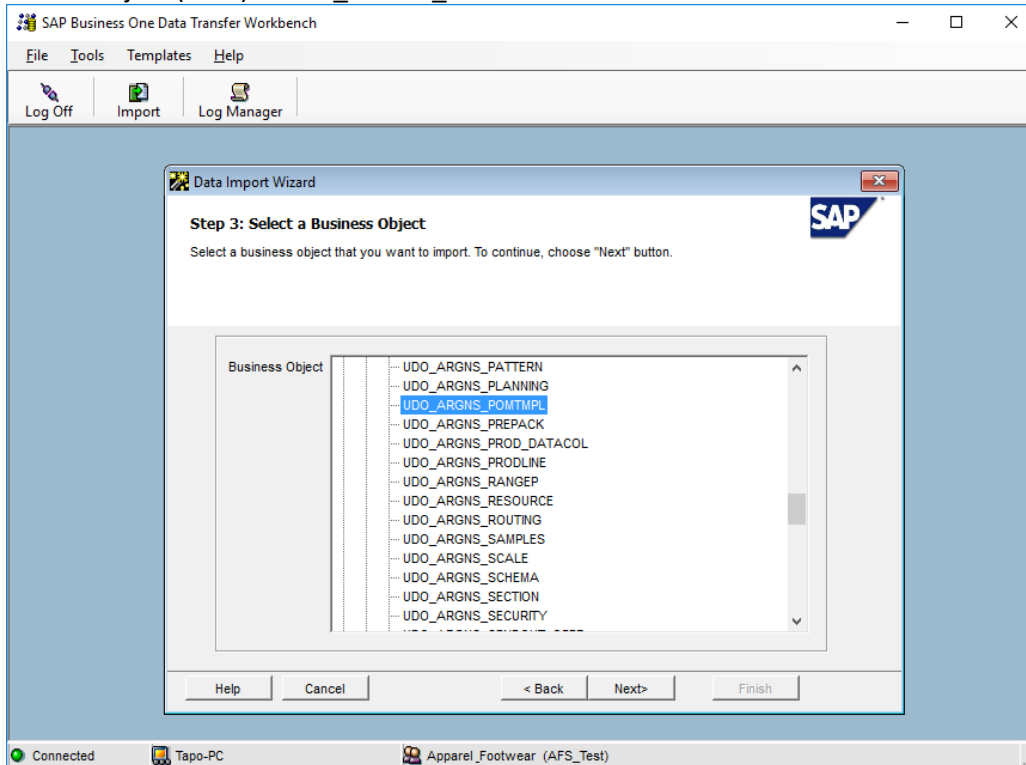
SAP Business One Data Transfer Workbench

File Tools Templates Help

Log Off Import Log Manager

Data Import Wizard

Step 3: Select a Business Object

Select a business object that you want to import. To continue, choose "Next" button.

SAP

Business Object

UDO_ARGNS_PATTERN
UDO_ARGNS_PLANNING
UDO_ARGNS_POMTMPL
UDO_ARGNS_PREPACK
UDO_ARGNS_PROD_DATACOL
UDO_ARGNS_PRODLINE
UDO_ARGNS_RANGEP
UDO_ARGNS_RESOURCE
UDO_ARGNS_ROUTING
UDO_ARGNS_SAMPLES
UDO_ARGNS_SCALE
UDO_ARGNS_SCHEMA
UDO_ARGNS_SECTION
UDO_ARGNS_SECURITY
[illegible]

Help Cancel < Back Next> Finish

Connected Tapo-PC Apparel_Footwear (AFS_Test)